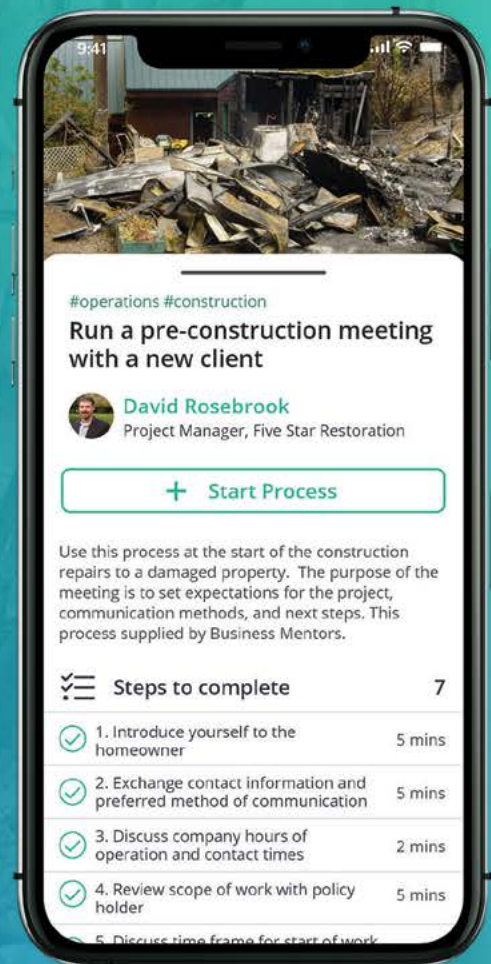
9:41

#operations #construction

Run a pre-construction meeting with a new client

David Rosebrook
Project Manager, Five Star Restoration

+ Start Process

Use this process at the start of the construction repairs to a damaged property. The purpose of the meeting is to set expectations for the project, communication methods, and next steps. This process supplied by Business Mentors.

Steps to complete 7

1. Introduce yourself to the homeowner 5 mins

2. Exchange contact information and preferred method of communication 5 mins

3. Discuss company hours of operation and contact times 2 mins

4. Review scope of work with policy holder 5 mins

5. Discuss time frame for start of work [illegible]